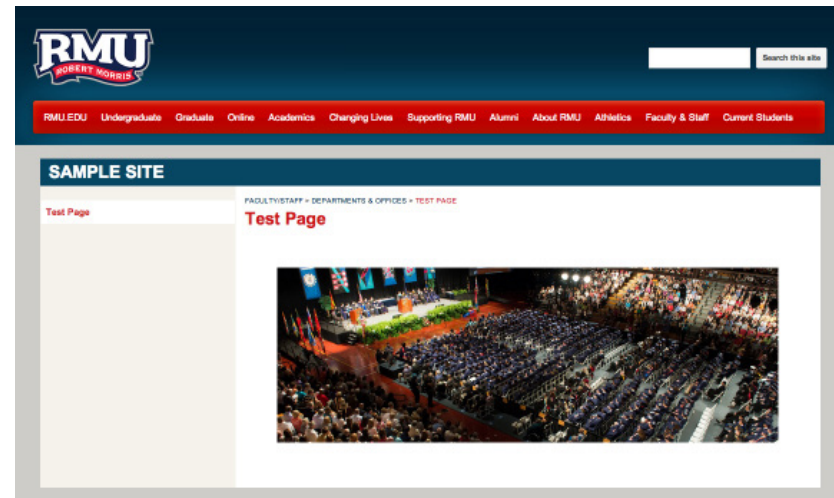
RMU
ROBERT MORRIS

Search this site

RMU.EDU Undergraduate Graduate Online Academics Changing Lives Supporting RMU Alumni About RMU Athletics Faculty & Staff Current Students

SAMPLE SITE

Test Page

FACULTY/STAFF » DEPARTMENTS & OFFICES » TEST PAGE

Test Page